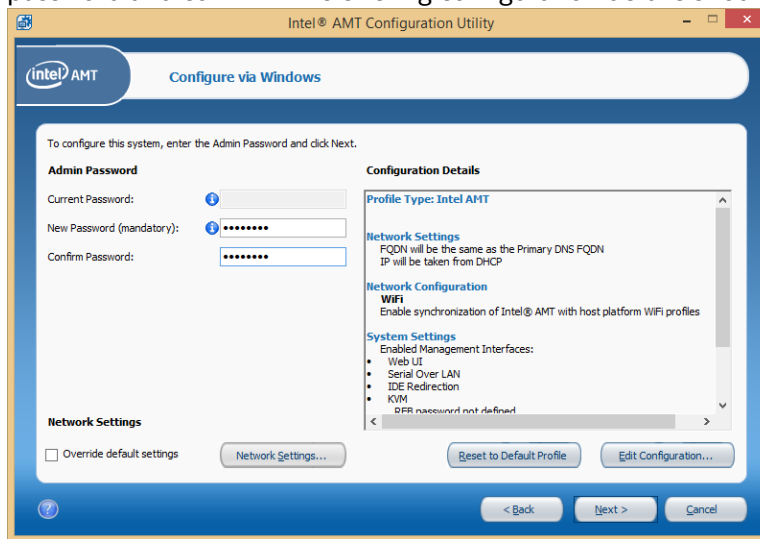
Intel® AMT Configuration Utility

intel AMT

Configure via Windows

To configure this system, enter the Admin Password and click Next.

Admin Password

Current Password:

New Password (mandatory): ••••••••

Confirm Password: ••••••••

Configuration Details

Profile Type: Intel AMT

Network Settings
FQDN will be the same as the Primary DNS FQDN
IP will be taken from DHCP

Network Configuration
WiFi
Enable synchronization of Intel® AMT with host platform WiFi profiles

System Settings
Enabled Management Interfaces:
• Web UI
• Serial Over LAN
• IDE Redirection
• KVM
RFB password not defined

Network Settings

Override default settings

Network Settings...

Reset to Default Profile

Edit Configuration...

< Back

Next >

Cancel